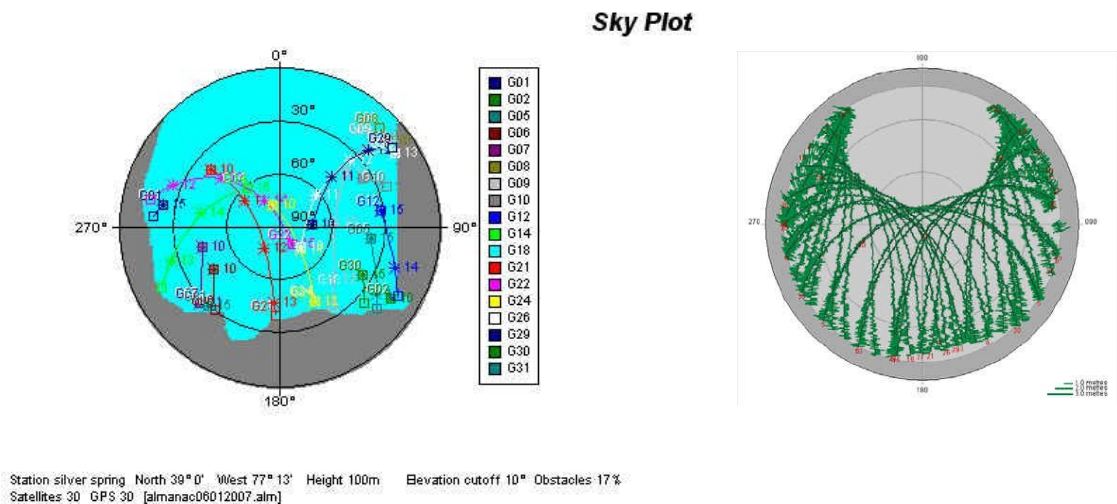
Sky Plot

0°
30°
60°
90°
270°
90°
180°

G01
G02
G05
G06
G07
G08
G09
G10
G12
G14
G18
G21
G22
G24
G26
G29
G30
G31

000
270
090
180

1.0 metres
2.0 metres
3.0 metres

Station silver spring North 39° 0' West 77° 13' Height 100m Elevation cutoff 10° Obstacles 17%
Satellites 30 GPS 30 [almanac06012007.alm]